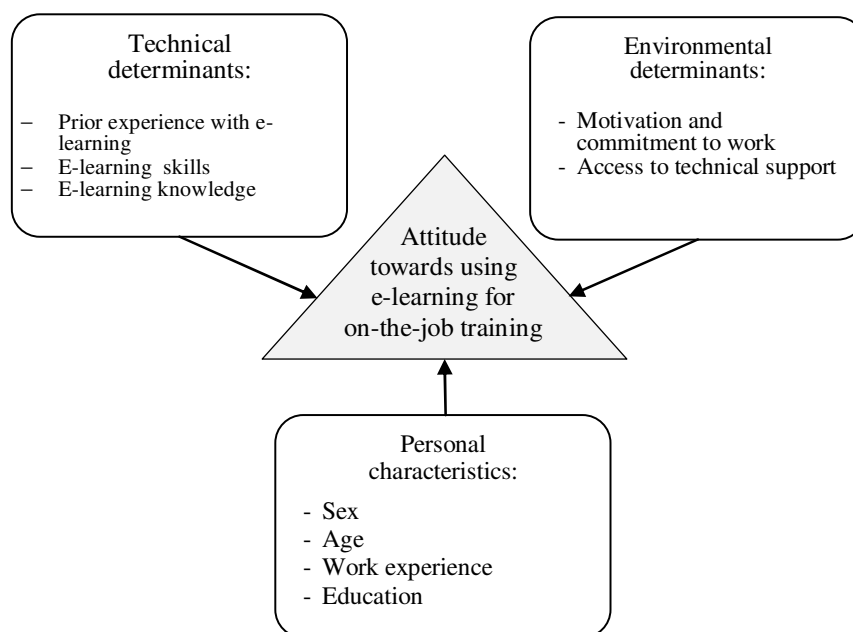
Technical determinants:

– Prior experience with e-learning
– E-learning skills
– E-learning knowledge

Environmental determinants:

- Motivation and commitment to work
- Access to technical support

Attitude towards using e-learning for on-the-job training

Personal characteristics:

- Sex
- Age
- Work experience
- Education